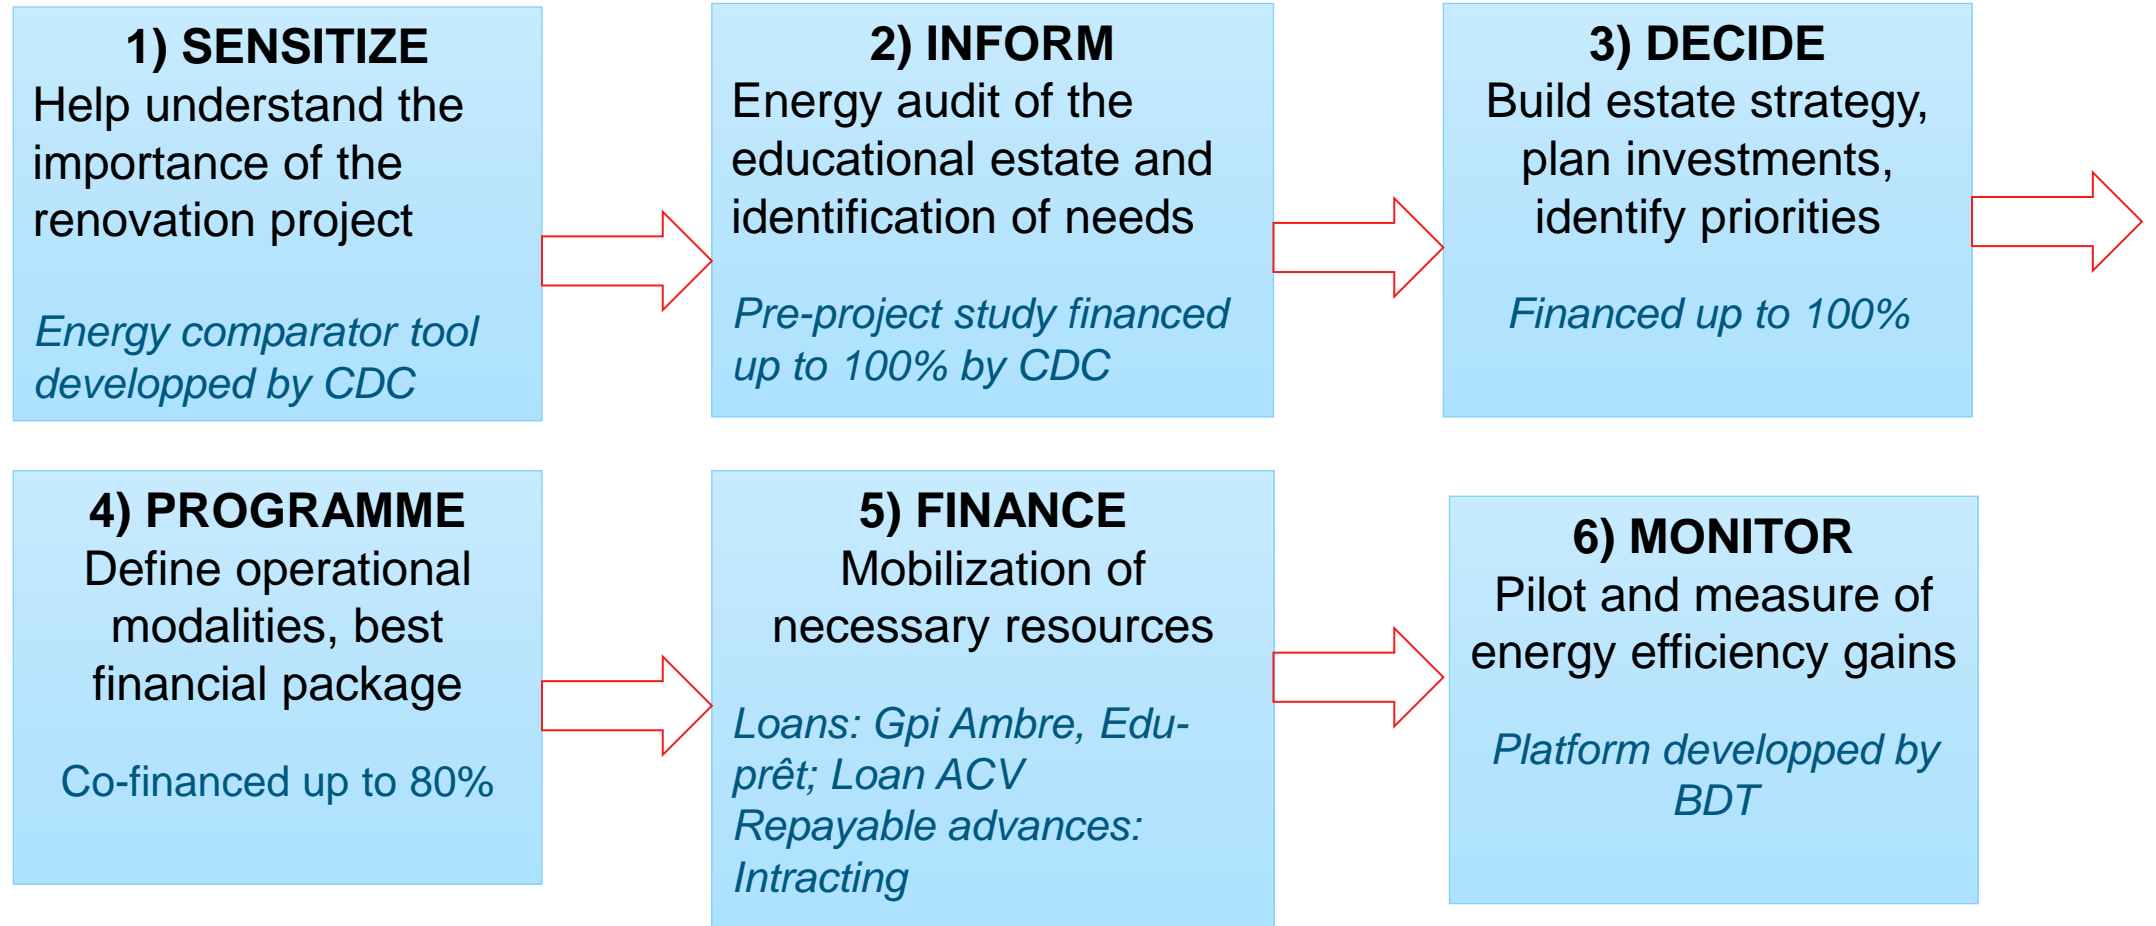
1) SENSITIZE
Help understand the importance of the renovation project

Energy comparator tool developped by CDC

2) INFORM
Energy audit of the educational estate and identification of needs

Pre-project study financed up to 100% by CDC

3) DECIDE
Build estate strategy, plan investments, identify priorities

Financed up to 100%

4) PROGRAMME
Define operational modalities, best financial package

Co-financed up to 80%

5) FINANCE
Mobilization of necessary resources

Loans: Gpi Ambre, Edu-prêt; Loan ACV
Repayable advances: Intracting

6) MONITOR
Pilot and measure of energy efficiency gains

Platform developped by BDT